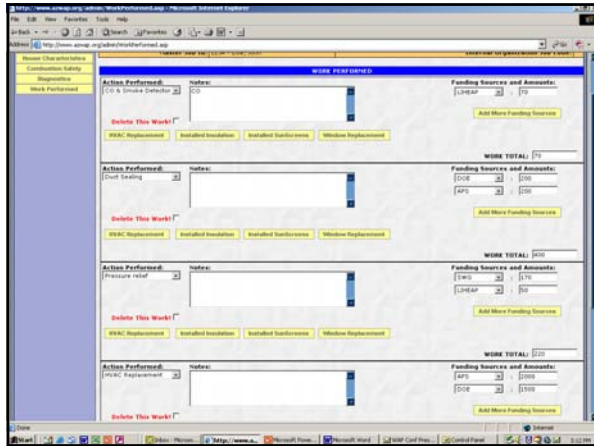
http://www.azwap.org/admin/WorkPerformed.asp - Microsoft Internet Explorer

File Edit View Favorites Tools Help

Back Search Favorites

Address http://www.azwap.org/admin/WorkPerformed.asp

House Characteristics
Combustion Safety
Diagnostics
Work Performed

WORK PERFORMED

Action Performed: CO & Smoke Detector
Notes: CO
Funding Sources and Amounts: LIHEAP $ 70
Add More Funding Sources
Delete This Work!
HVAC Replacement | Installed Insulation | Installed Sunscreens | Window Replacement
WORK TOTAL: 70

Action Performed: Duct Sealing
Notes:
Funding Sources and Amounts: DOE $ 200
APS $ 250
Add More Funding Sources
Delete This Work!
HVAC Replacement | Installed Insulation | Installed Sunscreens | Window Replacement
WORK TOTAL: 400

Action Performed: Pressure relief
Notes:
Funding Sources and Amounts: SWG $ 170
LIHEAP $ 50
Add More Funding Sources
Delete This Work!
HVAC Replacement | Installed Insulation | Installed Sunscreens | Window Replacement
WORK TOTAL: 220

Action Performed: HVAC Replacement
Notes:
Funding Sources and Amounts: APS $ 2000
DOE $ 1500
Add More Funding Sources
Delete This Work!

Done
Internet
Start | Inbox - Micros... | http://www.a... | Microsoft Powe... | Microsoft Word | WAP Conf Pres... | Control Panel